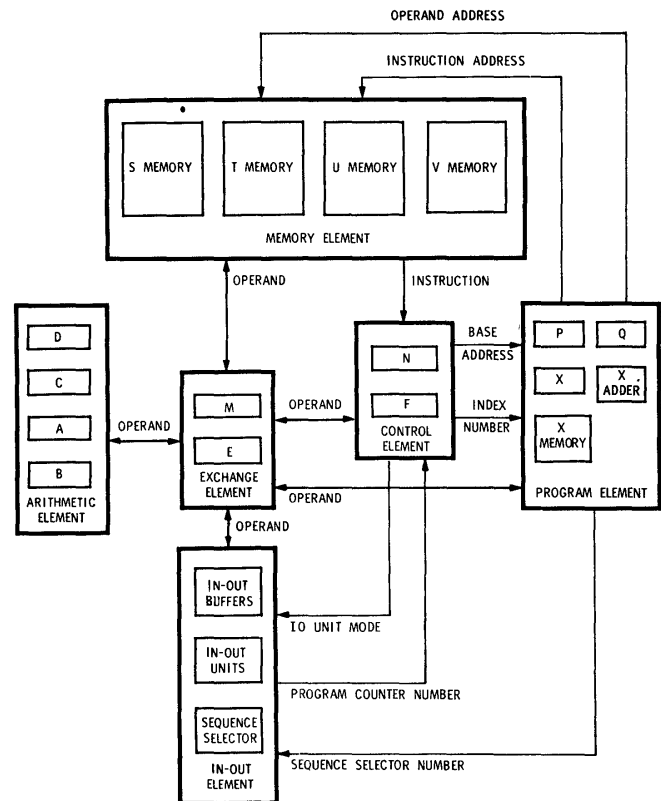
OPERAND ADDRESS

INSTRUCTION ADDRESS

S MEMORY

T MEMORY

U MEMORY

V MEMORY

MEMORY ELEMENT

OPERAND

INSTRUCTION

D

C

A

B

ARITHMETIC ELEMENT

OPERAND

M

E

EXCHANGE ELEMENT

OPERAND

N

F

CONTROL ELEMENT

BASE ADDRESS

INDEX NUMBER

P

Q

X

X ADDER

X MEMORY

PROGRAM ELEMENT

OPERAND

OPERAND

IN-OUT BUFFERS

IN-OUT UNITS

SEQUENCE SELECTOR

IN-OUT ELEMENT

IO UNIT MODE

PROGRAM COUNTER NUMBER

SEQUENCE SELECTOR NUMBER